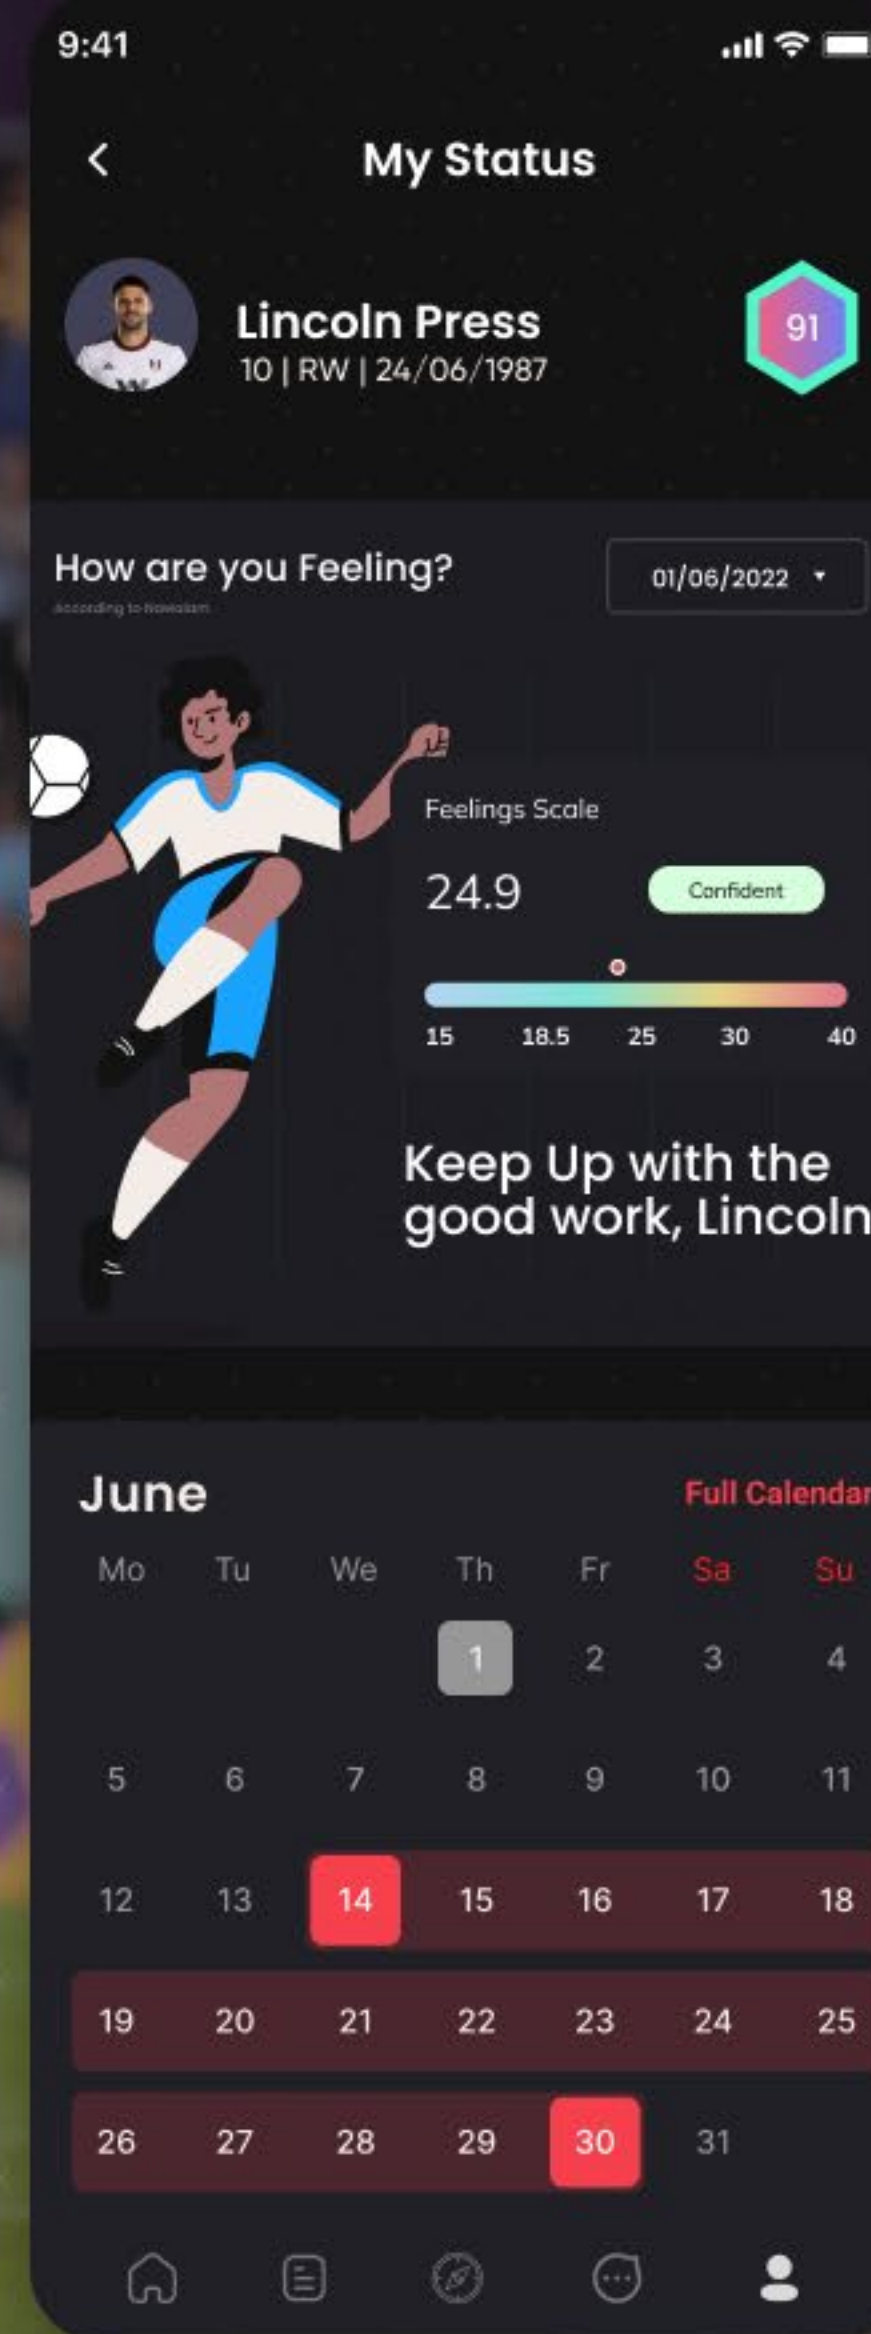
9:41

<

My Status

Lincoln Press
10 | RW | 24/06/1987

91

How are you Feeling?
According to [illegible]

01/06/2022 ▾

Feelings Scale

24.9

Confident

15 18.5 25 30 40

Keep Up with the good work, Lincoln

June

Full Calendar

| Mo | Tu | We | Th | Fr | Sa | Su |
|---|---|---|---|---|---|---|
| | | | 1 | 2 | 3 | 4 |
| 5 | 6 | 7 | 8 | 9 | 10 | 11 |
| 12 | 13 | 14 | 15 | 16 | 17 | 18 |
| 19 | 20 | 21 | 22 | 23 | 24 | 25 |
| 26 | 27 | 28 | 29 | 30 | 31 | |